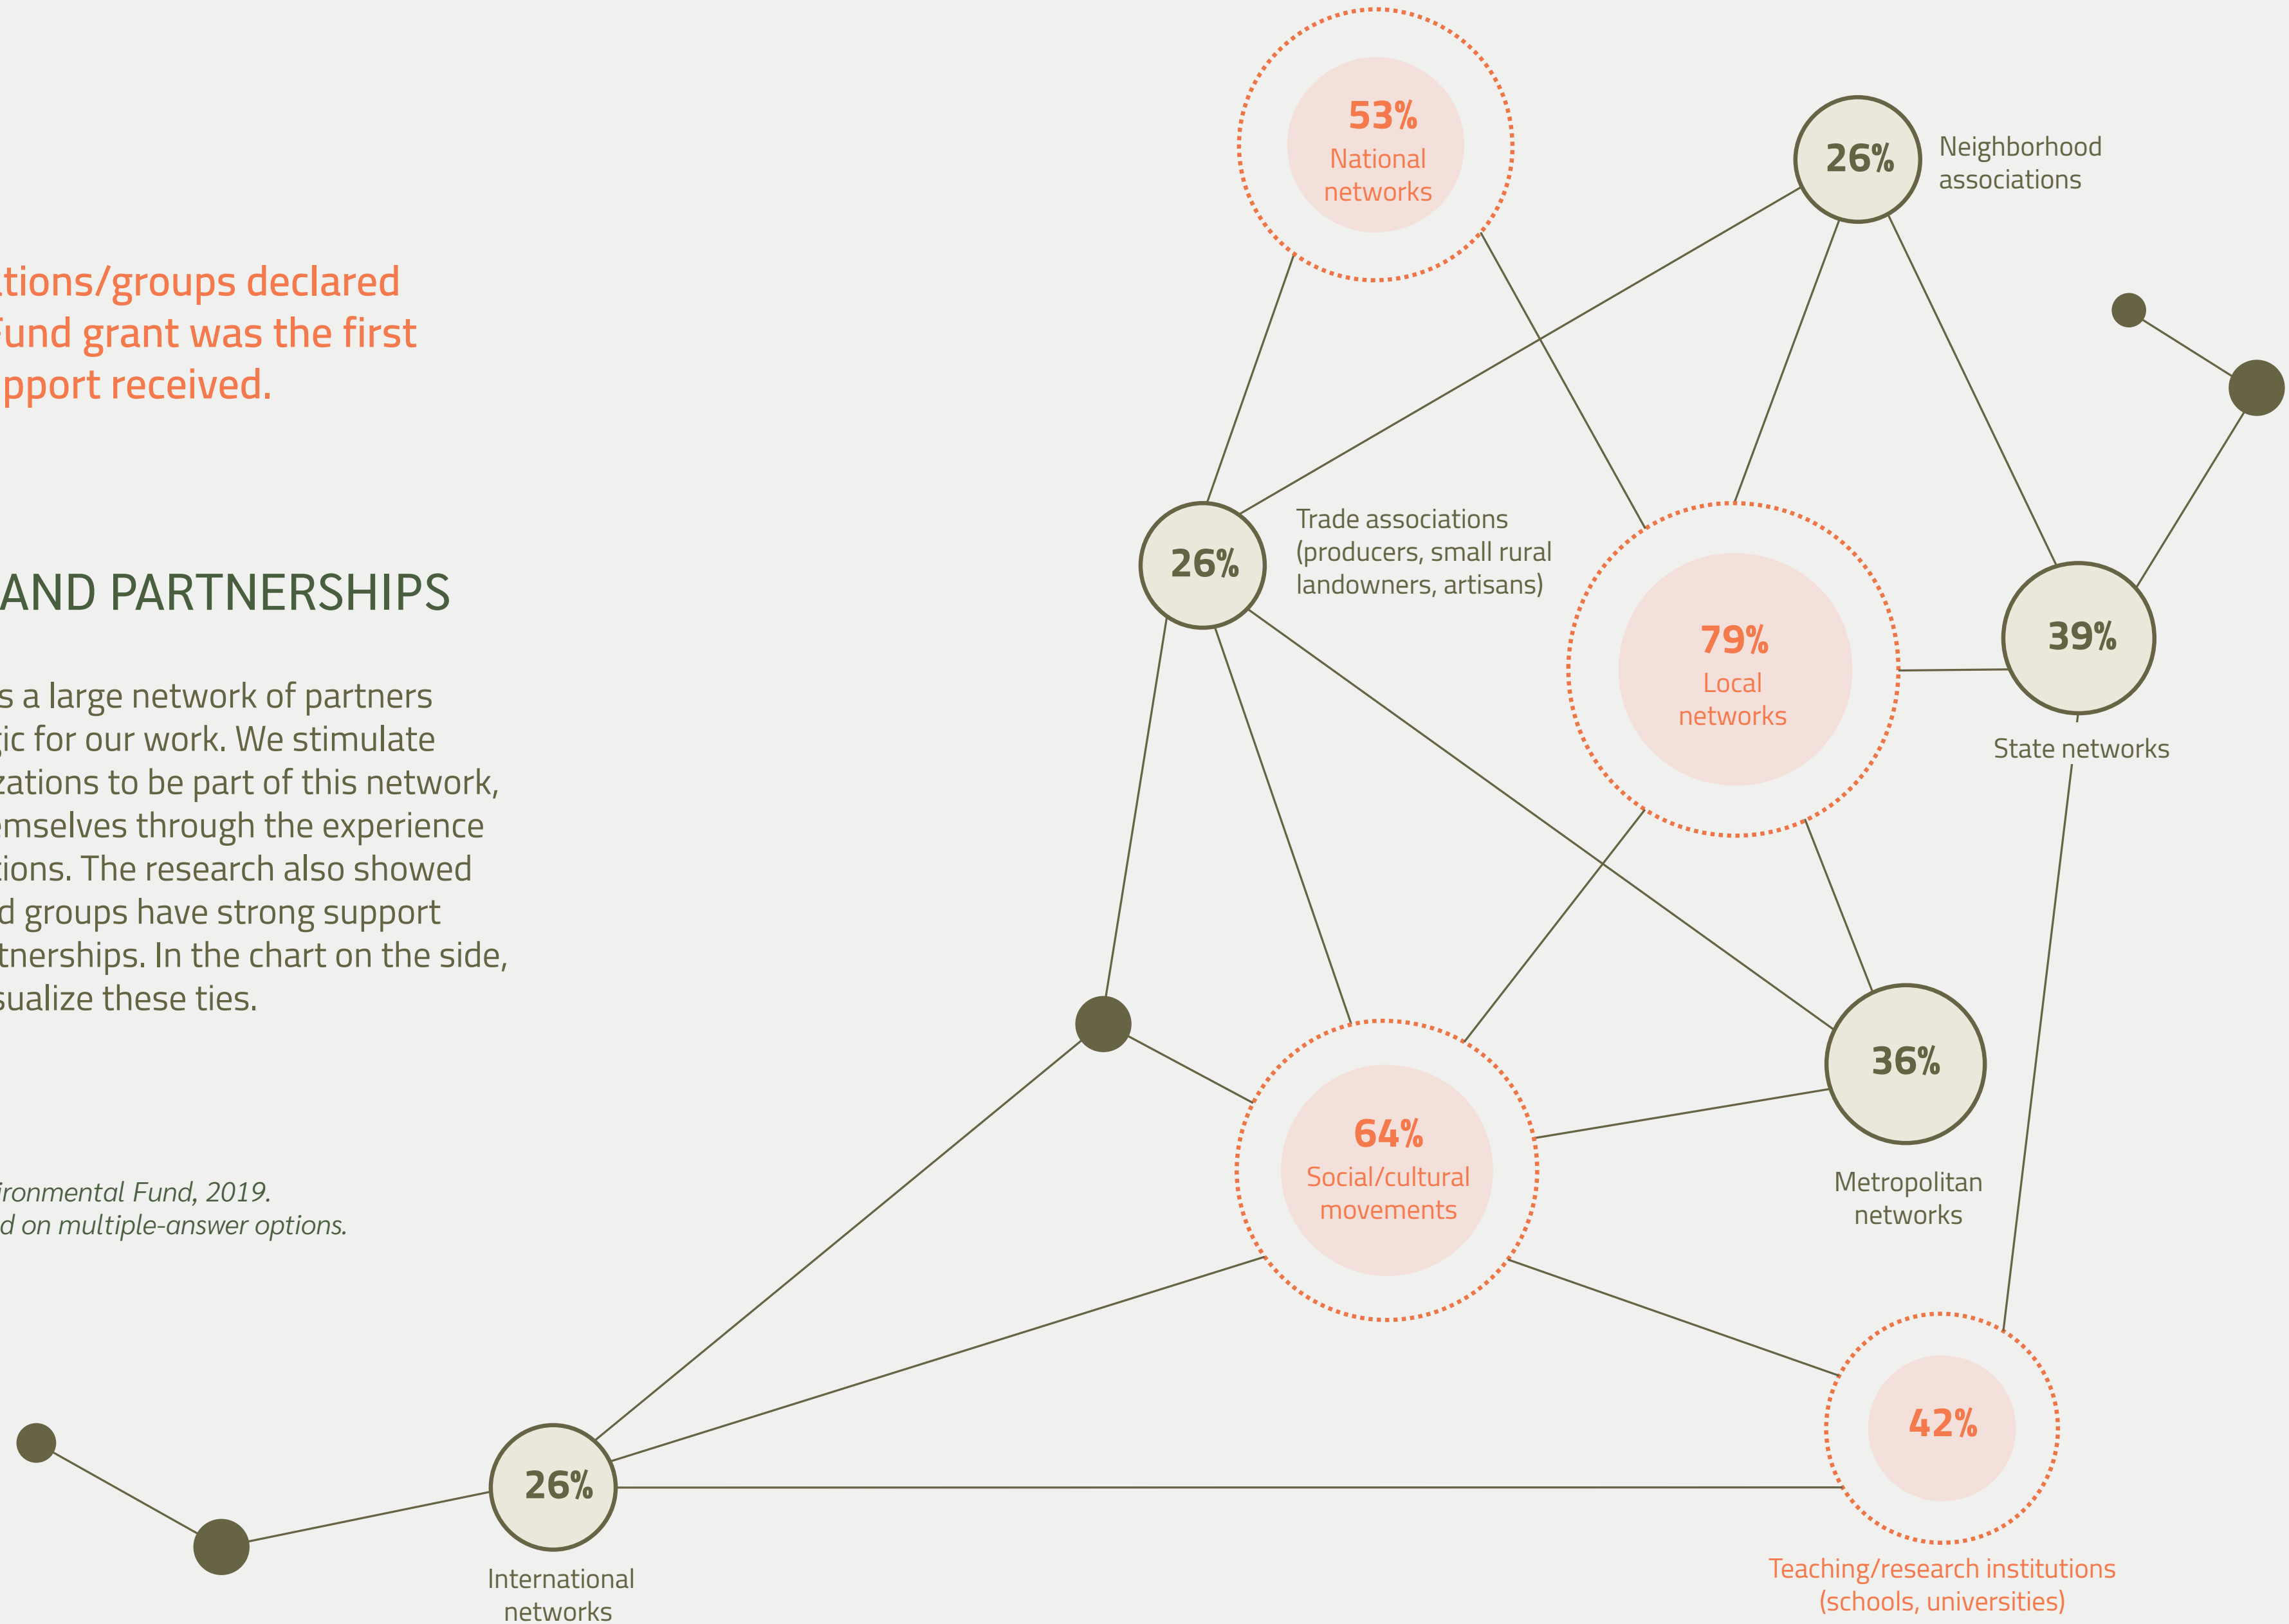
tions/groups declared
Fund grant was the first
pport received.

AND PARTNERSHIPS

s a large network of partners gic for our work. We stimulate zations to be part of this network, emselves through the experience tions. The research also showed d groups have strong support tnerships. In the chart on the side, sualize these ties.

ironmental Fund, 2019.
d on multiple-answer options.

53%
National networks

26%
Neighborhood associations

26%
Trade associations (producers, small rural landowners, artisans)

79%
Local networks

39%
State networks

64%
Social/cultural movements

36%
Metropolitan networks

42%
Teaching/research institutions (schools, universities)

26%
International networks